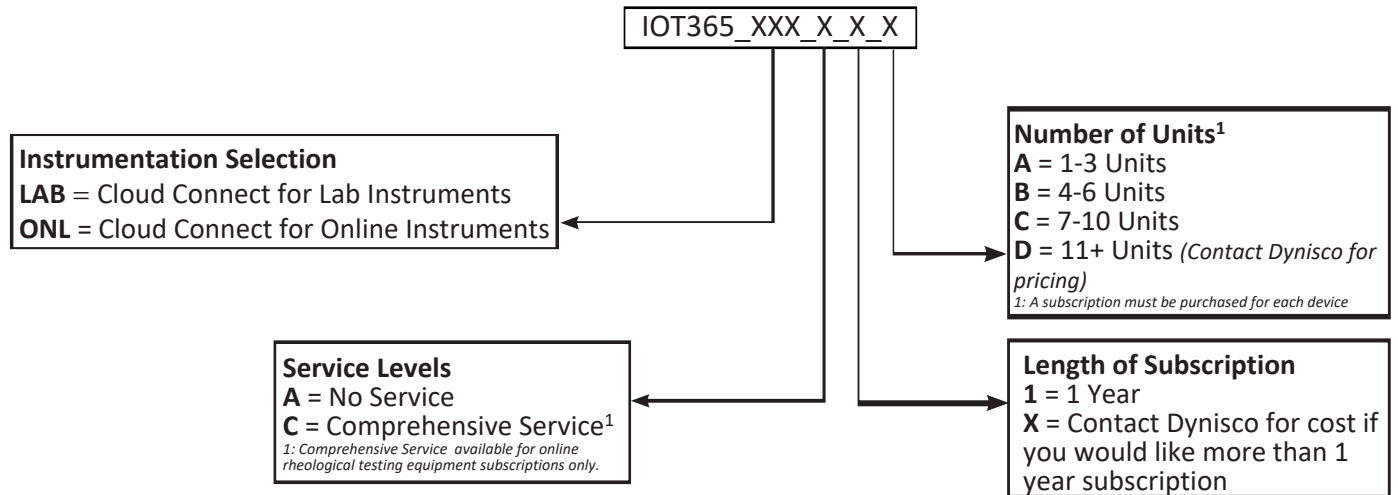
IOT365_XXX_X_X_X

Instrumentation Selection
**LAB** = Cloud Connect for Lab Instruments
**ONL** = Cloud Connect for Online Instruments

Number of Units$^1$
**A** = 1-3 Units
**B** = 4-6 Units
**C** = 7-10 Units
**D** = 11+ Units *(Contact Dynisco for pricing)*
*1: A subscription must be purchased for each device*

Service Levels
**A** = No Service
**C** = Comprehensive Service$^1$
*1: Comprehensive Service available for online rheological testing equipment subscriptions only.*

Length of Subscription
**1** = 1 Year
**X** = Contact Dynisco for cost if you would like more than 1 year subscription